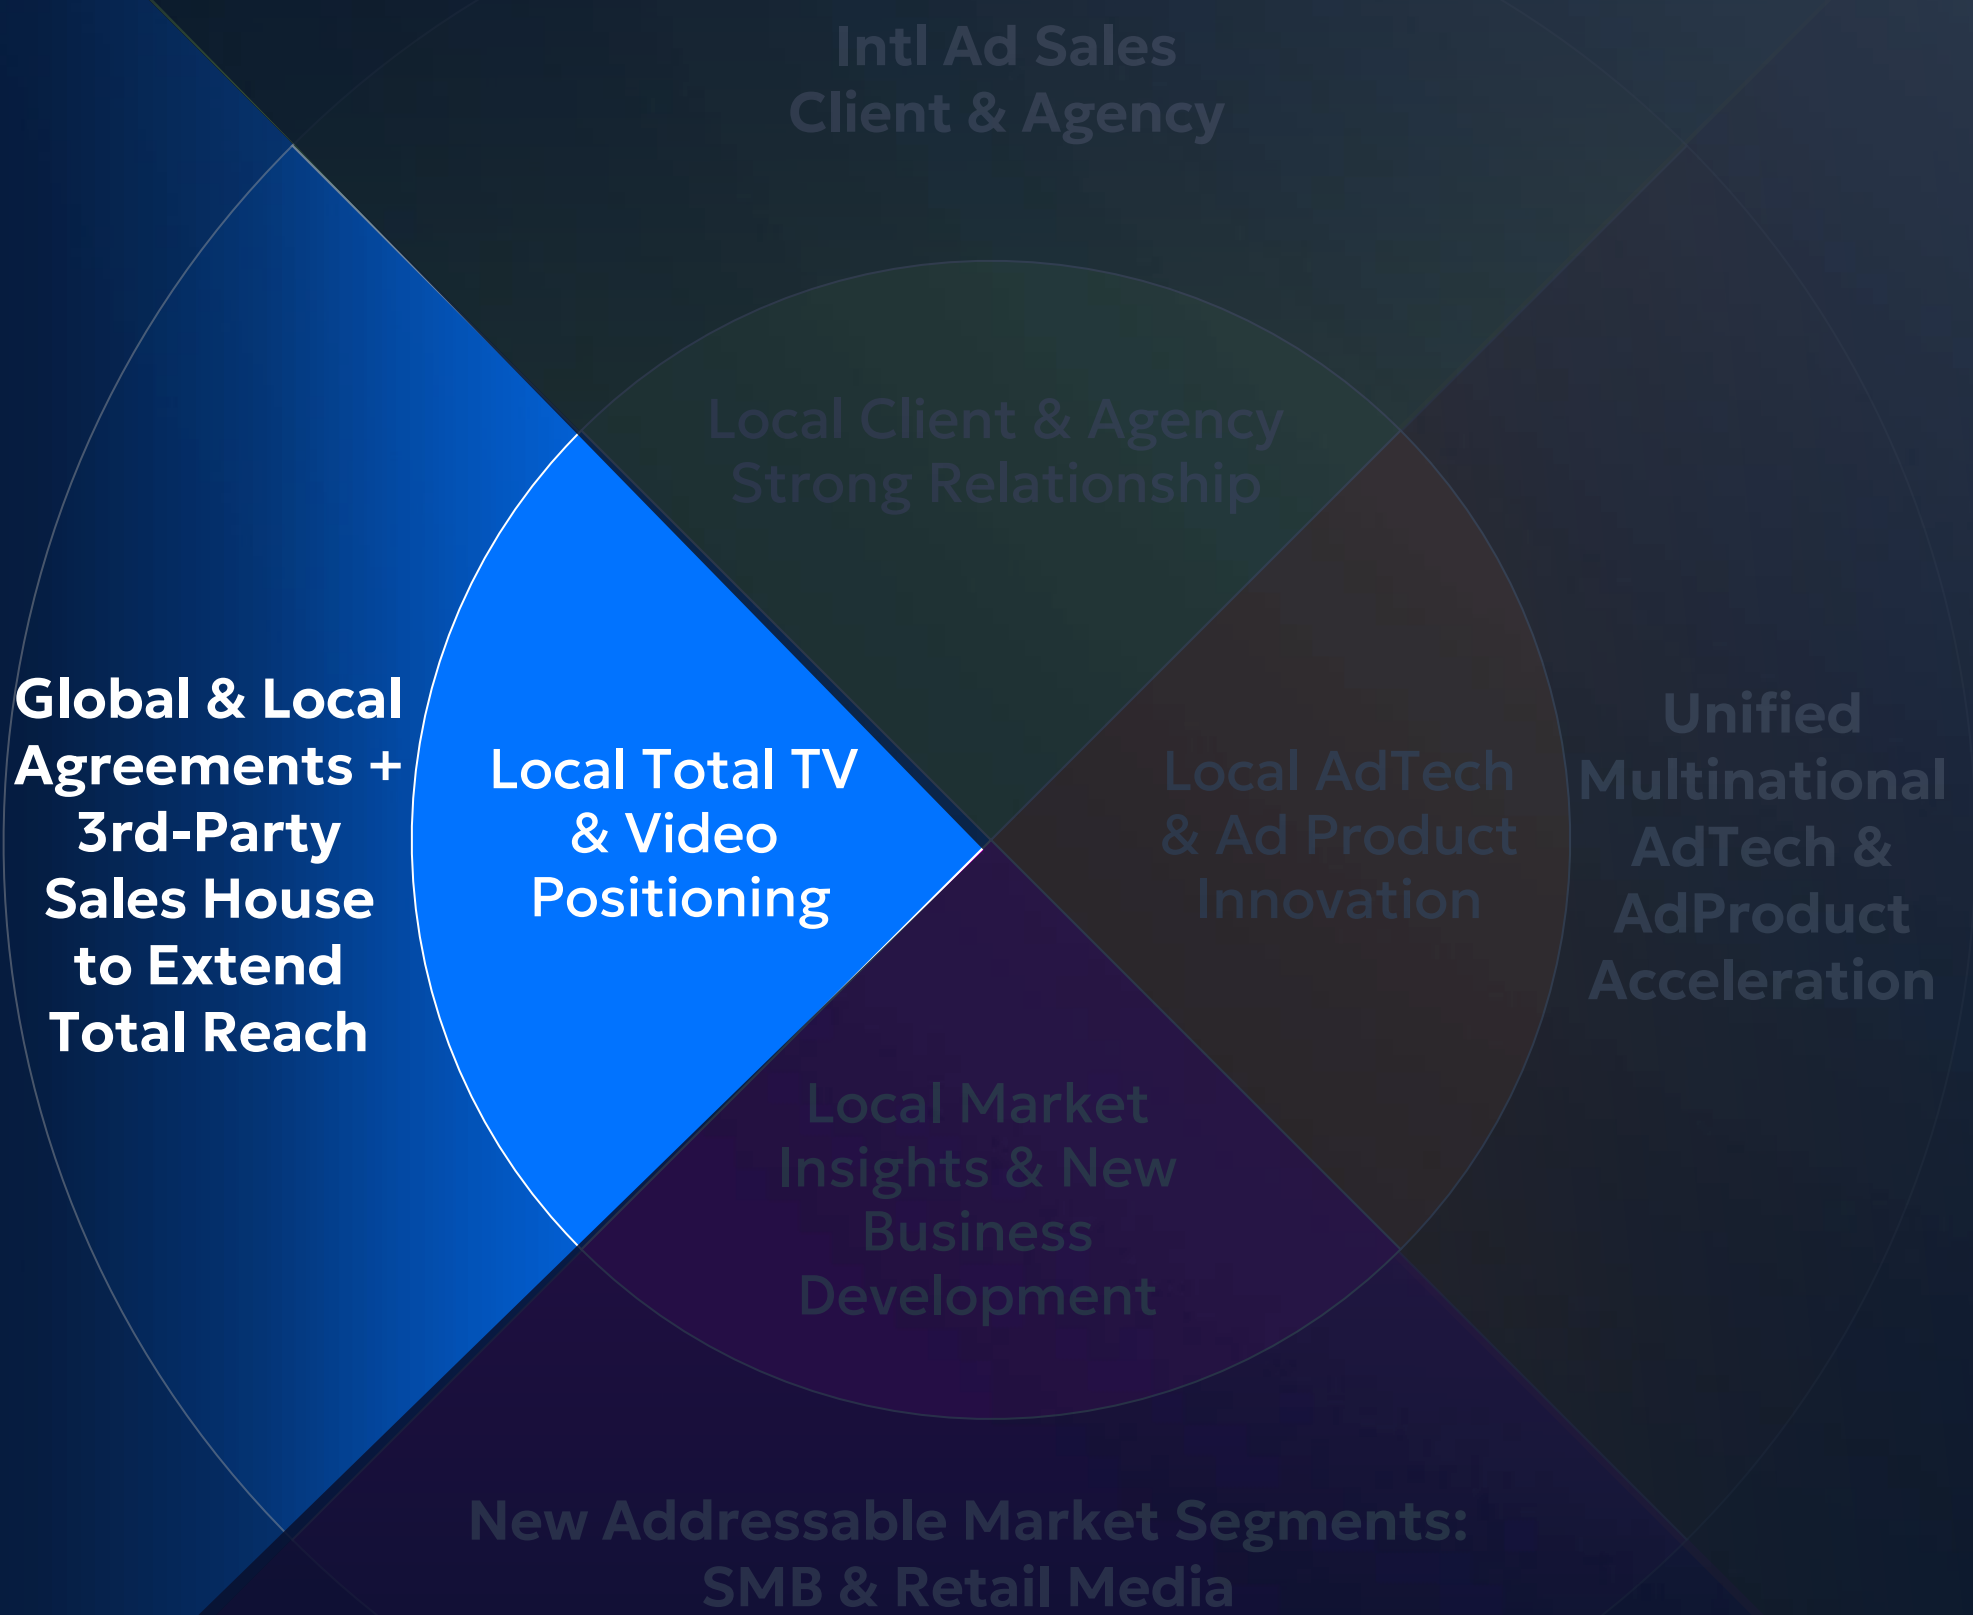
Intl Ad Sales
Client & Agency

Local Client & Agency
Strong Relationship

Global & Local Agreements + 3rd-Party Sales House to Extend Total Reach

Local Total TV & Video Positioning

Local AdTech & Ad Product Innovation

Unified Multinational AdTech & AdProduct Acceleration

Local Market Insights & New Business Development

New Addressable Market Segments:
SMB & Retail Media